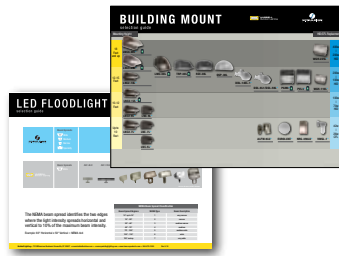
BUILDING MOUNT
selection guide

LED FLOODLIGHT
selection guide

The NEMA beam spread identifies the two edges where the light intensity spreads horizontal and vertical to 10% of the maximum beam intensity.